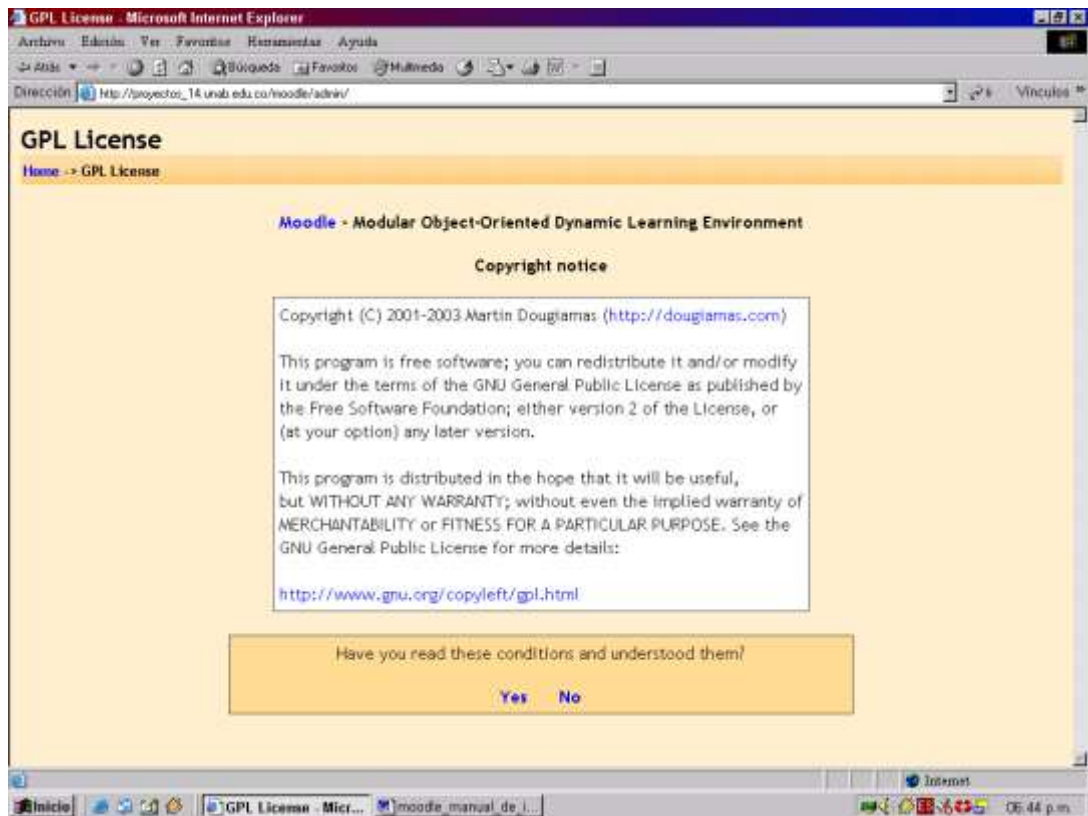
GPL License - Microsoft Internet Explorer

Archivo Edición Ver Favoritos Herramientas Ayuda

Atrás Búsqueda Favoritos Multimedia

Dirección http://proyectos_14.unab.edu.co/moodle/admin/

Vínculos

GPL License

Home -> GPL License

Moodle - Modular Object-Oriented Dynamic Learning Environment

Copyright notice

Copyright (C) 2001-2003 Martin Dougiamas (http://dougiamas.com)

This program is free software; you can redistribute it and/or modify it under the terms of the GNU General Public License as published by the Free Software Foundation; either version 2 of the License, or (at your option) any later version.

This program is distributed in the hope that it will be useful, but WITHOUT ANY WARRANTY; without even the implied warranty of MERCHANTABILITY or FITNESS FOR A PARTICULAR PURPOSE. See the GNU General Public License for more details:

http://www.gnu.org/copyleft/gpl.html

Have you read these conditions and understood them?

Yes No

Internet

Inicio GPL License - Micr... moodle_manual_de_i...

06:44 p.m.